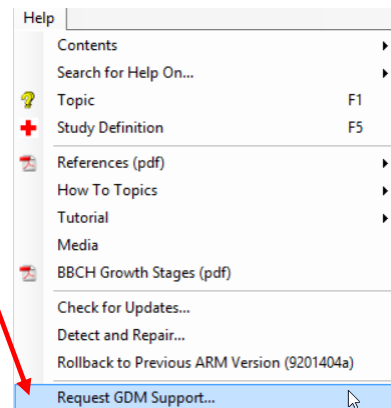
Help

Contents
Search for Help On...
Topic F1
Study Definition F5
References (pdf)
How To Topics
Tutorial
Media
BBCH Growth Stages (pdf)
Check for Updates...
Detect and Repair...
Rollback to Previous ARM Version (9201404a)
Request GDM Support...